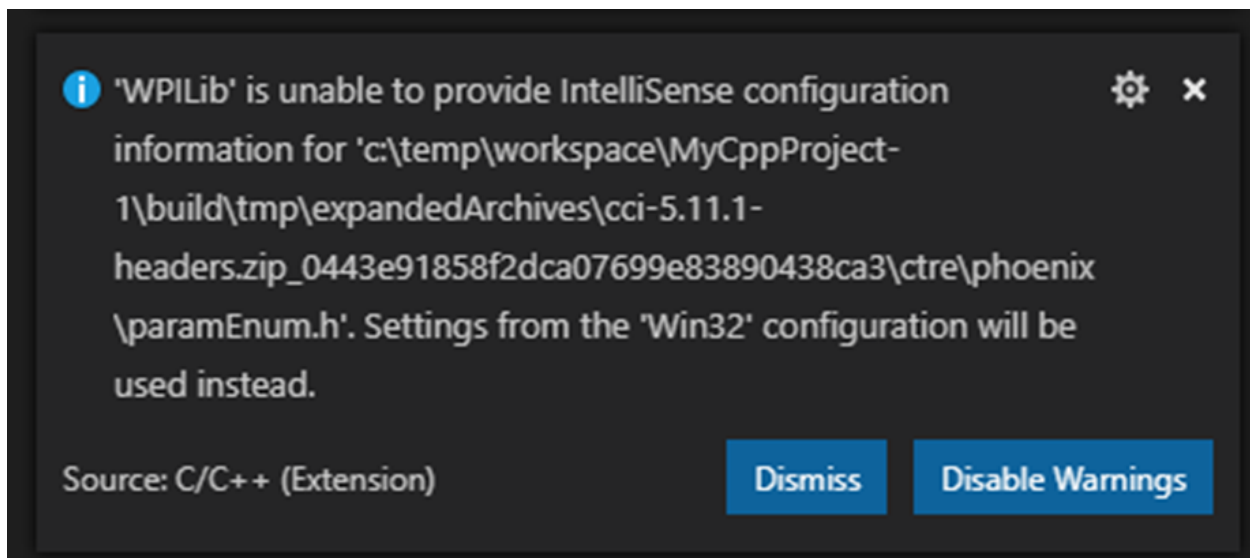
'WPILib' is unable to provide IntelliSense configuration information for 'c:\temp\workspace\MyCppProject-1\build\tmp\expandedArchives\cci-5.11.1-headers.zip_0443e91858f2dca07699e83890438ca3\ctre\phoenix\paramEnum.h'. Settings from the 'Win32' configuration will be used instead.

Source: C/C++ (Extension)

Dismiss

Disable Warnings